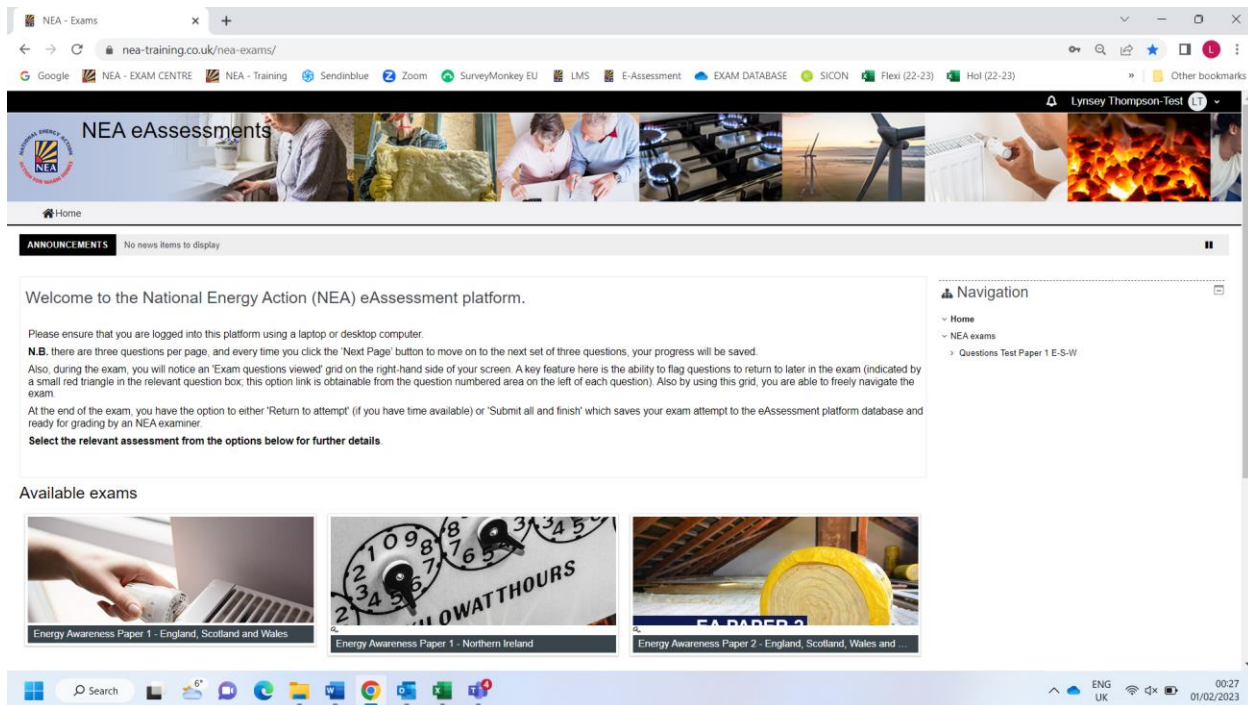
NEA - Exams × +

nea-training.co.uk/nea-exams/

Google NEA - EXAM CENTRE NEA - Training Sendinblue Zoom SurveyMonkey EU LMS E-Assessment EXAM DATABASE SICON Flexi (22-23) Hol (22-23) » Other bookmarks

Lynsey Thompson-Test LT

NEA eAssessments

NEA

Home

ANNOUNCEMENTS No news items to display

Welcome to the National Energy Action (NEA) eAssessment platform.

Please ensure that you are logged into this platform using a laptop or desktop computer.

**N.B.** there are three questions per page, and every time you click the 'Next Page' button to move on to the next set of three questions, your progress will be saved.

Also, during the exam, you will notice an 'Exam questions viewed' grid on the right-hand side of your screen. A key feature here is the ability to flag questions to return to later in the exam (indicated by a small red triangle in the relevant question box; this option link is obtainable from the question numbered area on the left of each question). Also by using this grid, you are able to freely navigate the exam.

At the end of the exam, you have the option to either 'Return to attempt' (if you have time available) or 'Submit all and finish' which saves your exam attempt to the eAssessment platform database and ready for grading by an NEA examiner.

**Select the relevant assessment from the options below for further details.**

Navigation

Home
NEA exams
Questions Test Paper 1 E-S-W

Available exams

Energy Awareness Paper 1 - England, Scotland and Wales

KILOWATTHOURS

Energy Awareness Paper 1 - Northern Ireland

EA PAPER 2

Energy Awareness Paper 2 - England, Scotland, Wales and ...

Search

6°

ENG UK 00:27 01/02/2023